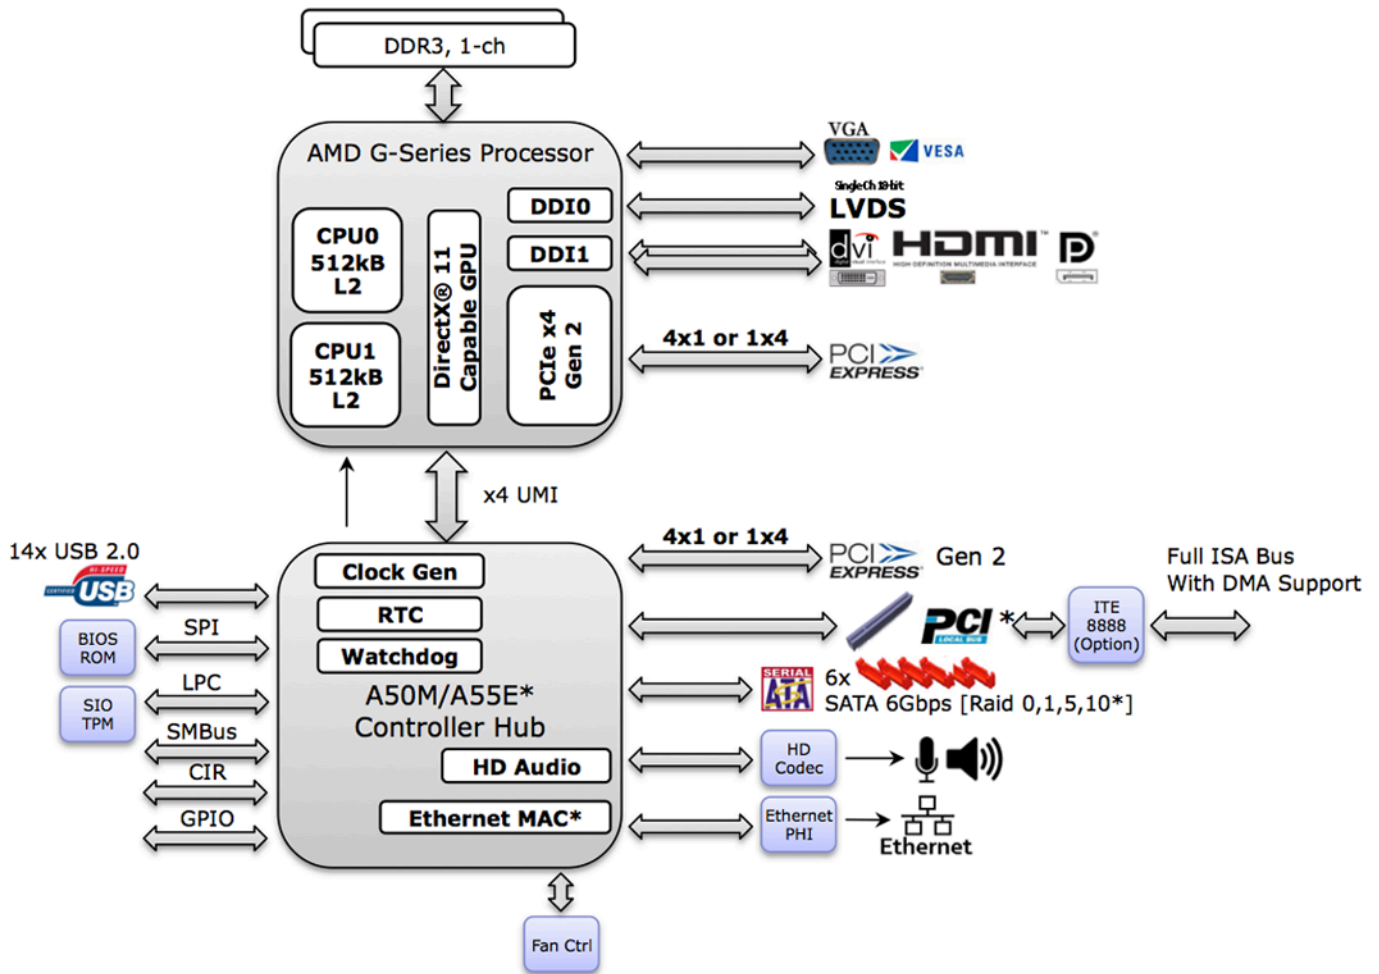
DDR3, 1-ch

AMD G-Series Processor

CPU0 512kB L2

CPU1 512kB L2

DirectX® 11 Capable GPU

DDI0

DDI1

PCIe x4 Gen 2

VGA

VESA

Single Ch 18-bit

LVDS

dvi

HDMI

4x1 or 1x4

PCI EXPRESS

x4 UMI

14x USB 2.0

USB

BIOS ROM

SIO TPM

SPI

LPC

SMBus

CIR

GPIO

Clock Gen

RTC

Watchdog

A50M/A55E* Controller Hub

HD Audio

Ethernet MAC*

4x1 or 1x4

PCI EXPRESS

Gen 2

Full ISA Bus With DMA Support

PCI *

ITE 8888 (Option)

SERIAL ATA

6x

SATA 6Gbps [Raid 0,1,5,10*]

HD Codec

Ethernet PHI

Ethernet

Fan Ctrl